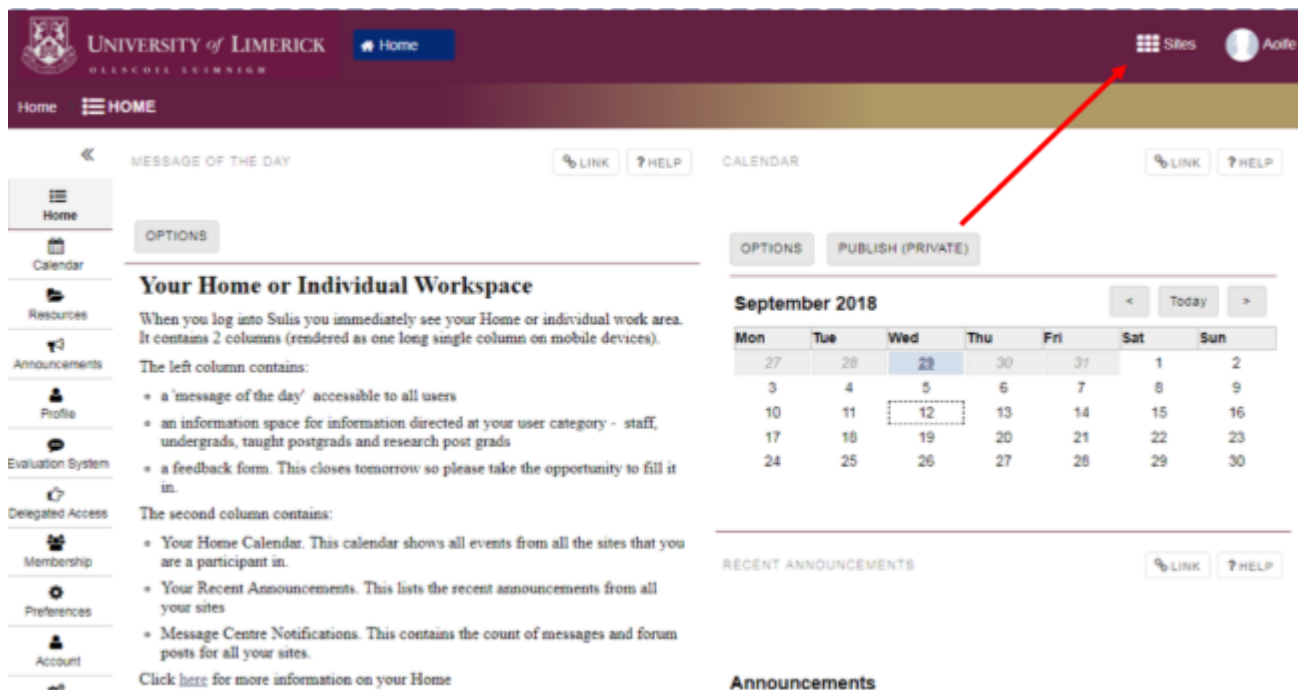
UNIVERSITY of LIMERICK
OLLSCOIL LUIMNIGH

Home

Sites

Aoife

Home HOME

«

Home
Calendar
Resources
Announcements
Profile
Evaluation System
Delegated Access
Membership
Preferences
Account

MESSAGE OF THE DAY

LINK ? HELP

OPTIONS

Your Home or Individual Workspace

When you log into Sulis you immediately see your Home or individual work area. It contains 2 columns (rendered as one long single column on mobile devices).

The left column contains:

- a 'message of the day' accessible to all users
- an information space for information directed at your user category - staff, undergrads, taught postgrads and research post grads
- a feedback form. This closes tomorrow so please take the opportunity to fill it in.

The second column contains:

- Your Home Calendar. This calendar shows all events from all the sites that you are a participant in.
- Your Recent Announcements. This lists the recent announcements from all your sites
- Message Centre Notifications. This contains the count of messages and forum posts for all your sites.

Click here for more information on your Home

CALENDAR

LINK ? HELP

OPTIONS PUBLISH (PRIVATE)

September 2018

< Today >

| Mon | Tue | Wed | Thu | Fri | Sat | Sun |
|---|---|---|---|---|---|---|
| 27 | 28 | 29 | 30 | 31 | 1 | 2 |
| 3 | 4 | 5 | 6 | 7 | 8 | 9 |
| 10 | 11 | 12 | 13 | 14 | 15 | 16 |
| 17 | 18 | 19 | 20 | 21 | 22 | 23 |
| 24 | 25 | 26 | 27 | 28 | 29 | 30 |

RECENT ANNOUNCEMENTS

LINK ? HELP

Announcements